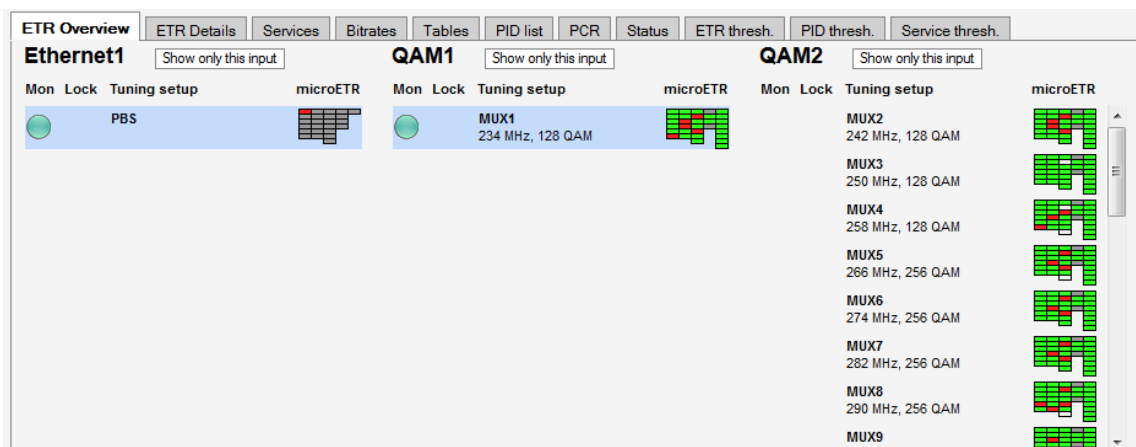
ETR Overview | ETR Details | Services | Bitrates | Tables | PID list | PCR | Status | ETR thresh. | PID thresh. | Service thresh.

Ethernet1
Show only this input

| Mon | Lock | Tuning setup | microETR |
|---|---|---|---|
| | | PBS | |

QAM1
Show only this input

| Mon | Lock | Tuning setup | microETR |
|---|---|---|---|
| | | MUX1 234 MHz, 128 QAM | |

QAM2
Show only this input

| Mon | Lock | Tuning setup | microETR |
|---|---|---|---|
| | | MUX2 242 MHz, 128 QAM | |
| | | MUX3 250 MHz, 128 QAM | |
| | | MUX4 258 MHz, 128 QAM | |
| | | MUX5 266 MHz, 256 QAM | |
| | | MUX6 274 MHz, 256 QAM | |
| | | MUX7 282 MHz, 256 QAM | |
| | | MUX8 290 MHz, 256 QAM | |
| | | MUX9 | |